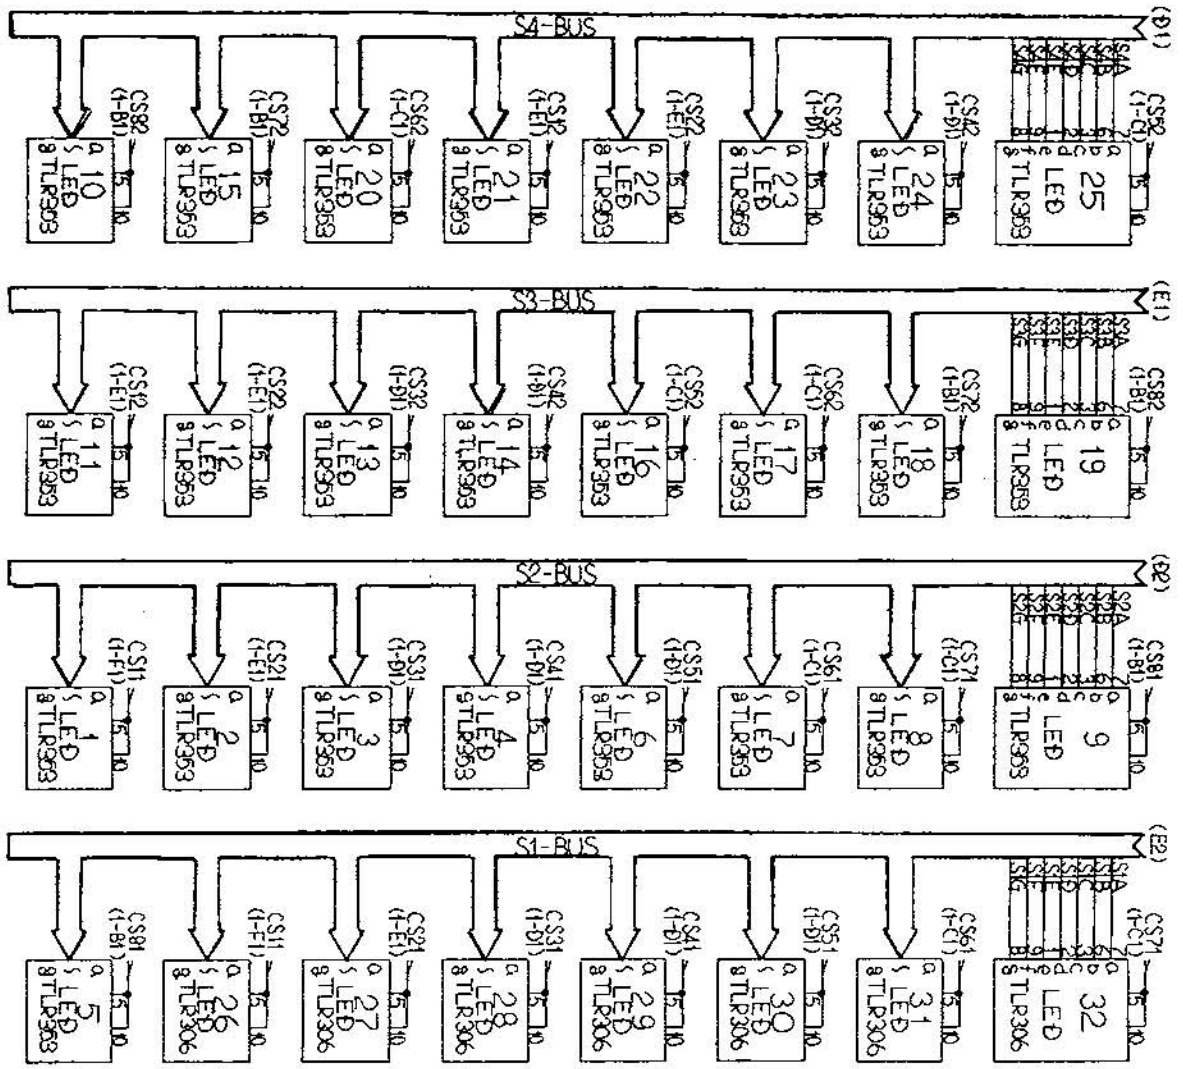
S4-BUS
(D1)

CS82 (4-B1)
a S LED 10 g TLR353 15 10

CS72 (4-B1)
a S LED 15 g TLR353 15 10

CS62 (1-C1)
a S LED 20 g TLR353 15 10

CS12 (4-E1)
a S LED 21 g TLR353 15 10

CS22 (1-E1)
a S LED 22 g TLR353 15 10

CS32 (1-D1)
a S LED 23 g TLR353 15 10

CS42 (1-D1)
a S LED 24 g TLR353 15 10

CS52 (1-C1)
S4A S4B S4C S4D S4E S4F S4G
a b c d e f g LED 25 TLR353 15 10

S3-BUS
(E1)

CS12 (1-E1)
a S LED 11 g TLR353 15 10

CS22 (1-E1)
a S LED 12 g TLR353 15 10

CS32 (1-D1)
a S LED 13 g TLR353 15 10

CS42 (1-D1)
a S LED 14 g TLR353 15 10

CS52 (1-C1)
a S LED 16 g TLR353 15 10

CS62 (1-C1)
a S LED 17 g TLR353 15 10

CS72 (1-B1)
a S LED 18 g TLR353 15 10

CS82 (1-B1)
S3A S3B S3C S3D S3E S3F S3G
a b c d e f g LED 19 TLR353 15 10

S2-BUS
(E2)

CS11 (1-E1)
a S LED 1 g TLR353 15 10

CS21 (1-E1)
a S LED 2 g TLR353 15 10

CS31 (1-D1)
a S LED 3 g TLR353 15 10

CS41 (1-D1)
a S LED 4 g TLR353 15 10

CS51 (1-B1)
a S LED 6 g TLR353 15 10

CS61 (1-C1)
a S LED 7 g TLR353 15 10

CS71 (1-C1)
a S LED 8 g TLR353 15 10

CS81 (1-B1)
S2A S2B S2C S2D S2E S2F S2G
a b c d e f g LED 9 TLR353 15 10

S1-BUS
(E2)

CS81 (1-B1)
a S LED 5 g TLR353 15 10

CS11 (1-E1)
a S LED 26 g TLR306 15 10

CS21 (1-E1)
a S LED 27 g TLR306 15 10

CS31 (1-D1)
a S LED 28 g TLR306 15 10

CS41 (1-D1)
a S LED 29 g TLR306 15 10

CS51 (1-D1)
a S LED 30 g TLR306 15 10

CS61 (1-C1)
a S LED 31 g TLR306 15 10

CS71 (1-C1)
S1A S1B S1C S1D S1E S1F S1G
a b c d e f g LED 32 TLR306 15 10